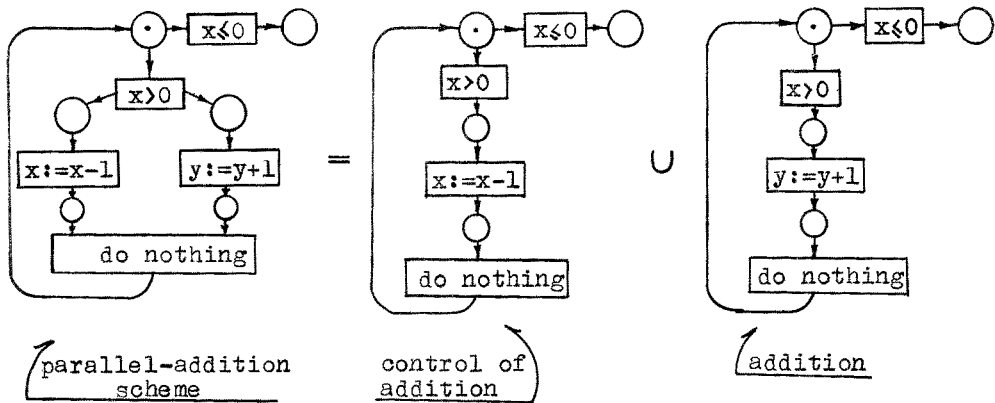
$x \leqslant 0$

$x>0$

x:=x-1

y:=y+1

do nothing

=

$x \leqslant 0$

$x>0$

x:=x-1

do nothing

$\cup$

$x \leqslant 0$

$x>0$

y:=y+1

do nothing

parallel-addition scheme

control of addition

addition